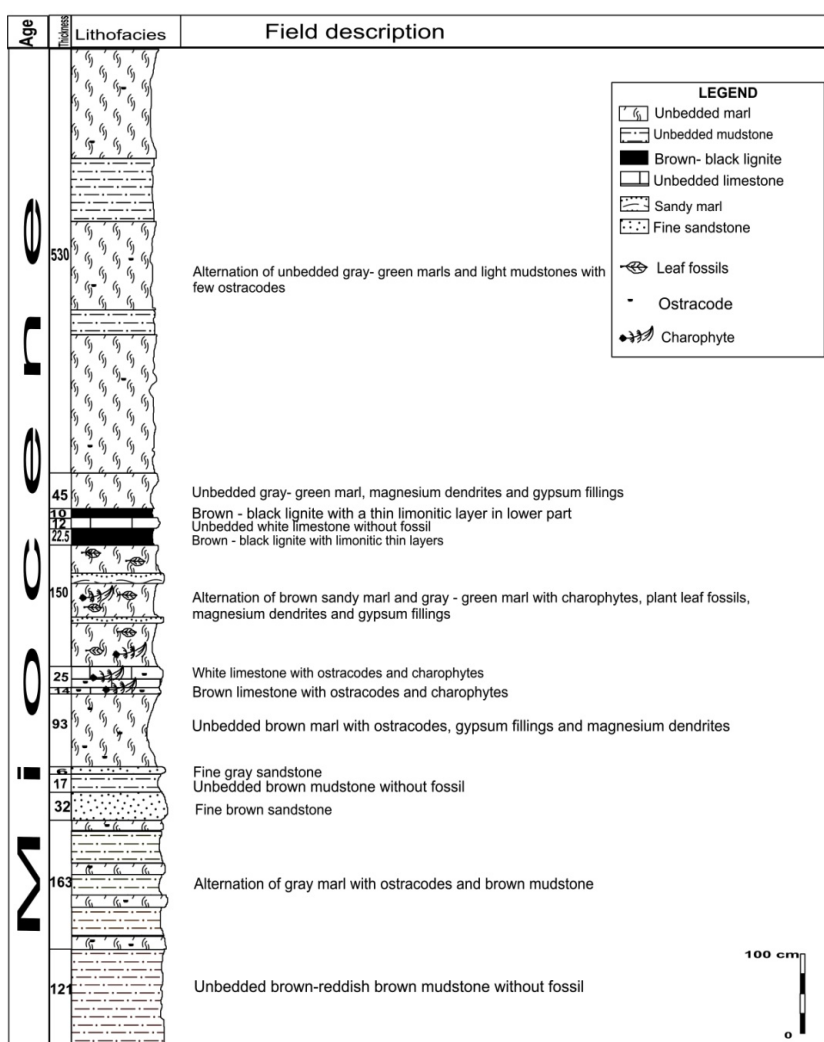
Age
Thickness
Lithofacies
Field description

LEGEND
Unbedded marl
Unbedded mudstone
Brown- black lignite
Unbedded limestone
Sandy marl
Fine sandstone
Leaf fossils
Ostracode
Charophyte

Miocene

530
Alternation of unbedded gray- green marls and light mudstones with few ostracodes

45
Unbedded gray- green marl, magnesium dendrites and gypsum fillings

10
Brown - black lignite with a thin limonitic layer in lower part

12
Unbedded white limestone without fossil

22.5
Brown - black lignite with limonitic thin layers

150
Alternation of brown sandy marl and gray - green marl with charophytes, plant leaf fossils, magnesium dendrites and gypsum fillings

25
White limestone with ostracodes and charophytes

14
Brown limestone with ostracodes and charophytes

93
Unbedded brown marl with ostracodes, gypsum fillings and magnesium dendrites

6
Fine gray sandstone

17
Unbedded brown mudstone without fossil

32
Fine brown sandstone

163
Alternation of gray marl with ostracodes and brown mudstone

121
Unbedded brown-reddish brown mudstone without fossil

100 cm
0